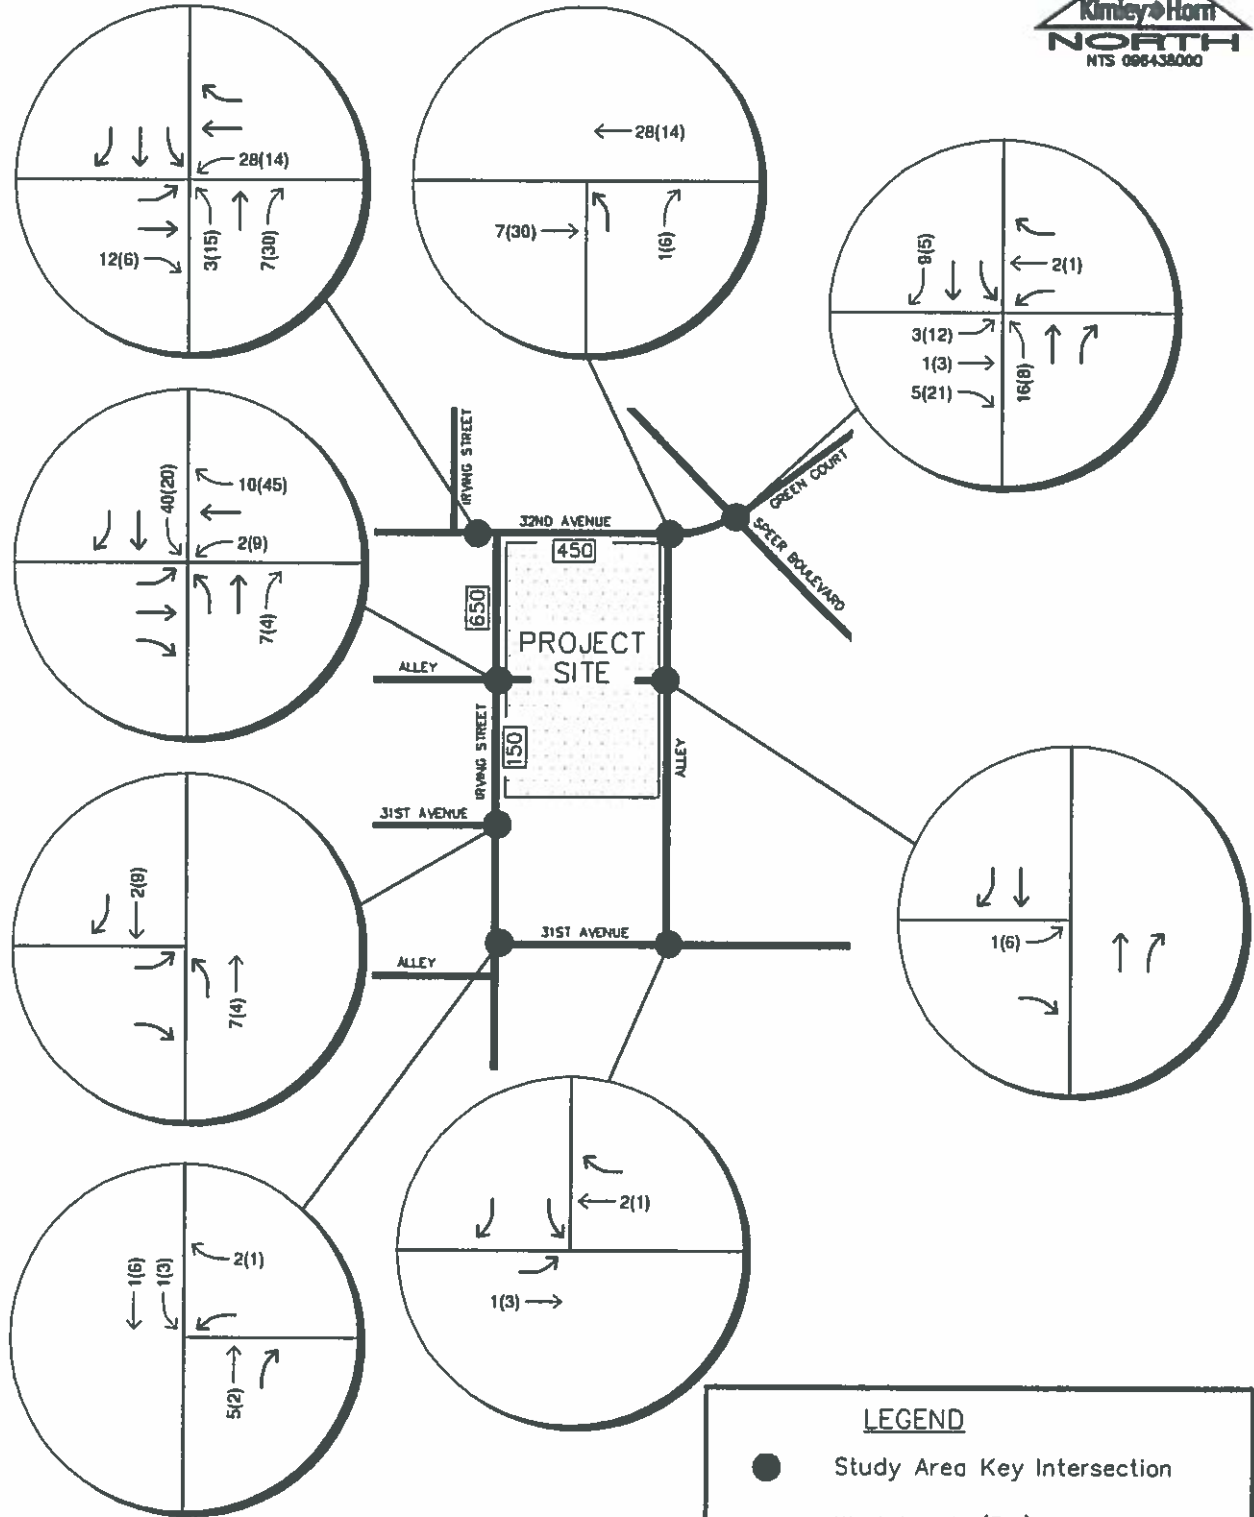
Kimley-Horn
NORTH
NTS 096438000

28(14)
12(6)
3(15)
7(30)

28(14)
7(30)
1(6)

9(5)
2(1)
3(12)
1(3)
5(21)
16(8)

40(20)
10(45)
2(9)
7(4)

IRVING STREET
32ND AVENUE
450
GREEN COURT
SPEER BOULEVARD
650
PROJECT SITE
ALLEY
IRVING STREET
150
ALLEY
31ST AVENUE
31ST AVENUE
ALLEY

2(9)
7(4)

1(6)

1(6)
1(3)
2(1)
5(2)

2(1)
1(3)

LEGEND
Study Area Key Intersection